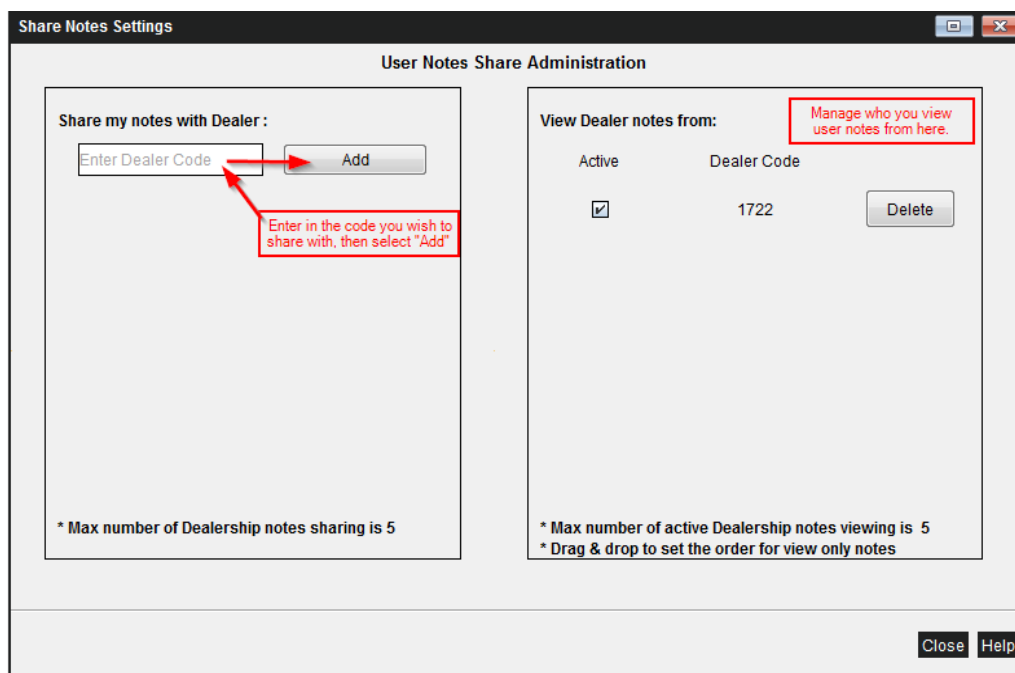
Share Notes Settings

User Notes Share Administration

Share my notes with Dealer :

Enter Dealer Code

Add

Enter in the code you wish to share with, then select "Add"

* Max number of Dealership notes sharing is 5

View Dealer notes from:

Manage who you view user notes from here.

| Active | Dealer Code | |
|---|---|---|
| ☑ | 1722 | Delete |

* Max number of active Dealership notes viewing is 5
* Drag & drop to set the order for view only notes

Close Help